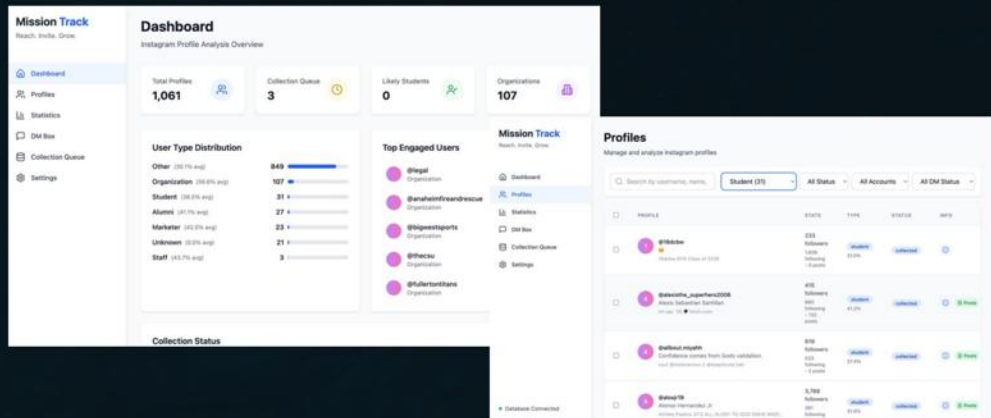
Mission Track
Reach. Invite. Grow.

Dashboard
Profiles
Statistics
DM Box
Collection Queue
Settings

Dashboard
Instagram Profile Analysis Overview

Total Profiles
1,061

Collection Queue
3

Likely Students
0

Organizations
107

User Type Distribution

| | | |
|---|---|---|
| Other | (30.1% avg) | 849 |
| Organization | (56.6% avg) | 107 |
| Student | (38.5% avg) | 31 |
| Alumni | (41.1% avg) | 27 |
| Marketer | (42.3% avg) | 23 |
| Unknown | (0.0% avg) | 21 |
| Staff | (43.7% avg) | 3 |

Top Engaged Users
@legal
Organization
@anaheimfireandrescue
Organization
@bigwestsports
Organization
@thecsu
Organization
@fullertontitans
Organization

Collection Status

Mission Track
Reach. Invite. Grow.

Dashboard
Profiles
Statistics
DM Box
Collection Queue
Settings

Database Connected

Profiles
Manage and analyze Instagram profiles

Search by username, name,
Student (31)
All Status
All Accounts
All DM Status

| PROFILE | STATS | TYPE | STATUS | INFO |
|---|---|---|---|---|
| @18dcbw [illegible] | 235 followers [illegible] | student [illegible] | collected | |
| @alexisthe_superhero2008 Alexis Sebastian Santillan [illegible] | 415 followers 361 following 192 posts | student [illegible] | collected | Posts |
| @allbout.miyahh Confidence comes from Godly validation. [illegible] | 616 followers 523 following 2 posts | student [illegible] | collected | Posts |
| @aloop19 Alonso Hernandez Jr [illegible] | 3,769 followers 381 following | student | collected | Posts |